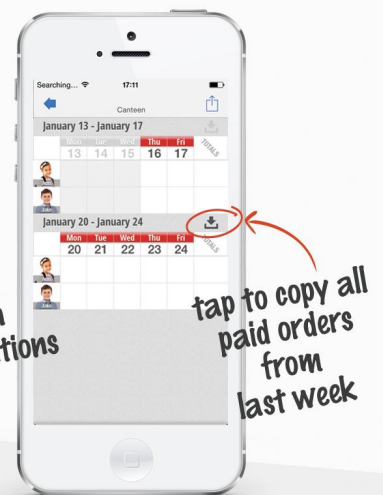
Searching...
17:11
Canteen
January 13 - January 17
| Mon | Tue | Wed | Thu | Fri | TOTALS |
|---|---|---|---|---|---|
| 13 | 14 | 15 | 16 | 17 | |

January 20 - January 24
| Mon | Tue | Wed | Thu | Fri | TOTALS |
|---|---|---|---|---|---|
| 20 | 21 | 22 | 23 | 24 | |

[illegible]
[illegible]tions

tap to copy all paid orders from last week